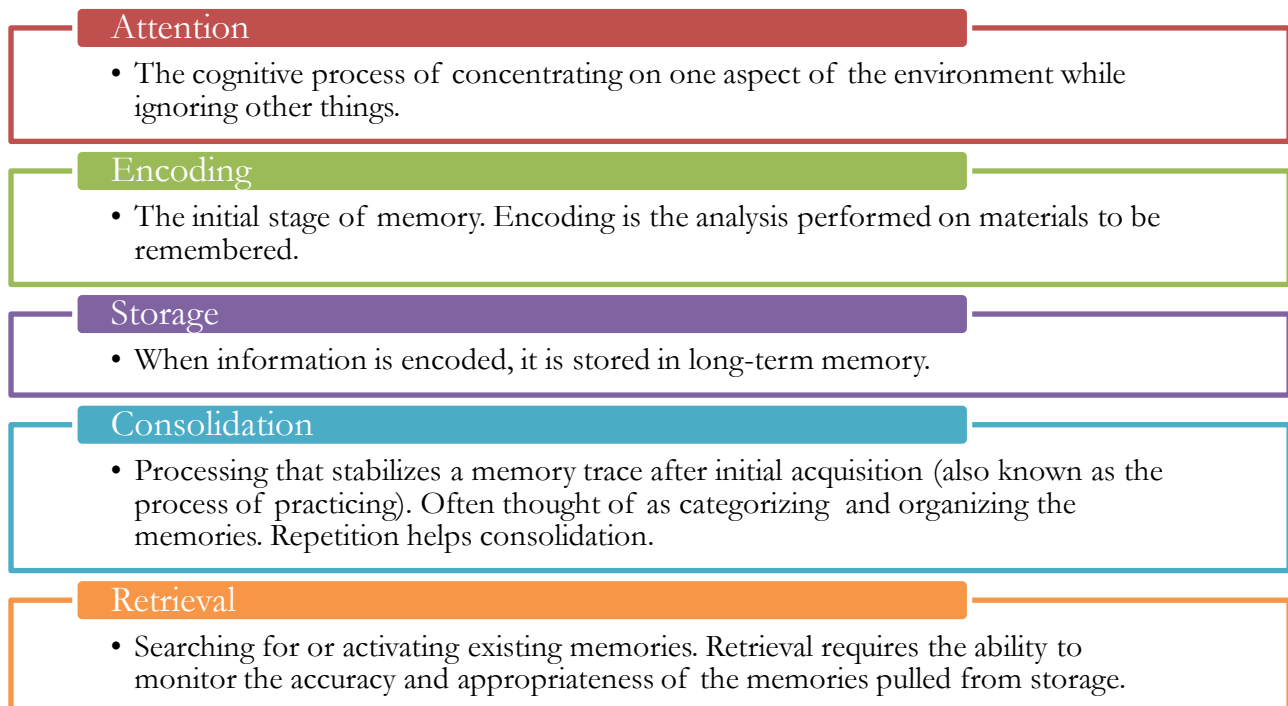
Attention

• The cognitive process of concentrating on one aspect of the environment while ignoring other things.

Encoding

• The initial stage of memory. Encoding is the analysis performed on materials to be remembered.

Storage

• When information is encoded, it is stored in long-term memory.

Consolidation

• Processing that stabilizes a memory trace after initial acquisition (also known as the process of practicing). Often thought of as categorizing and organizing the memories. Repetition helps consolidation.

Retrieval

• Searching for or activating existing memories. Retrieval requires the ability to monitor the accuracy and appropriateness of the memories pulled from storage.